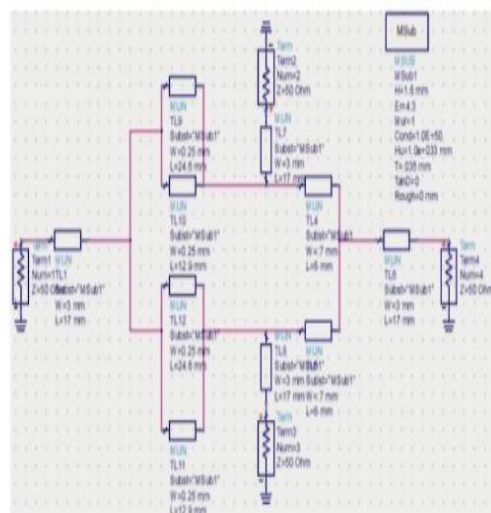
MSub

MSUB
MSub1
H=1.6 mm
Er=4.3
Mur=1
Cond=1.0E+50
Hu=1.0e+033 mm
T=0.035 mm
TanD=0
Rough=0 mm

Term
Term2
Num=2
Z=50 Ohm

MLIN
TL7
Subst="MSub1"
W=3 mm
L=17 mm

MLIN
TL9
Subst="MSub1"
W=0.25 mm
L=24.6 mm

MLIN
TL10
Subst="MSub1"
W=0.25 mm
L=12.9 mm

MLIN
TL4
Subst="MSub1"
W=7 mm
L=6 mm

Term
Term1
Num=1
Z=50 Ohm

MLIN
TL1
Subst="MSub1"
W=3 mm
L=17 mm

MLIN
TL6
Subst="MSub1"
W=3 mm
L=17 mm

Term
Term4
Num=4
Z=50 Ohm

MLIN
TL12
Subst="MSub1"
W=0.25 mm
L=24.6 mm

MLIN
TL8
Subst="MSub1"
W=3 mm
L=17 mm

MLIN
TL5
Subst="MSub1"
W=7 mm
L=6 mm

Term
Term3
Num=3
Z=50 Ohm

MLIN
TL11
Subst="MSub1"
W=0.25 mm
L=12.9 mm